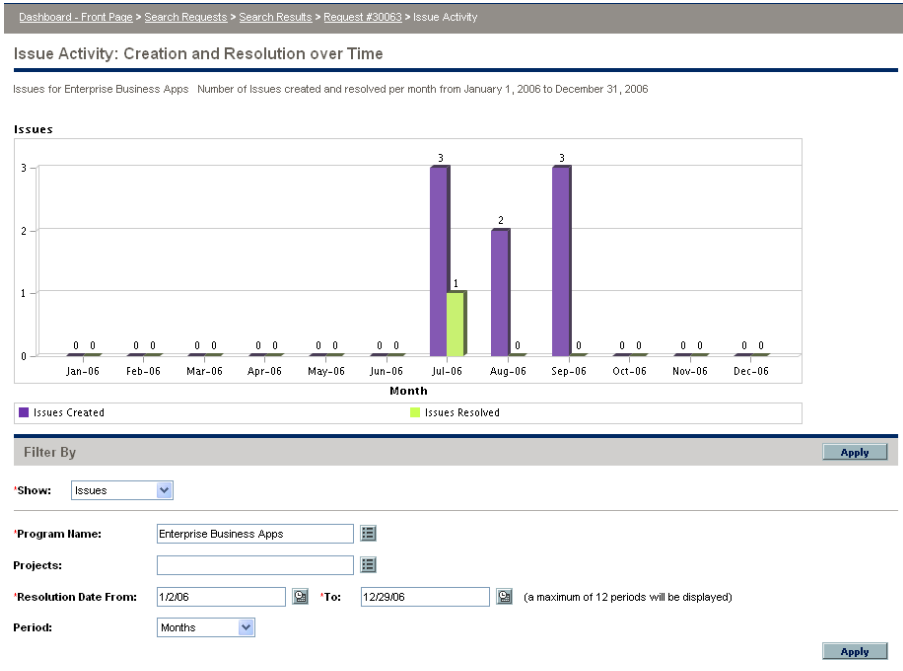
Dashboard - Front Page > Search Requests > Search Results > Request #30063 > Issue Activity

Issue Activity: Creation and Resolution over Time

Issues for Enterprise Business Apps   Number of Issues created and resolved per month from January 1, 2006 to December 31, 2006

Issues

3
2
1
0

0 0 0 0 0 0 0 0 0 0 0 0 3 1 2 0 3 0 0 0 0 0 0 0

Jan-06 Feb-06 Mar-06 Apr-06 May-06 Jun-06 Jul-06 Aug-06 Sep-06 Oct-06 Nov-06 Dec-06

Month

Issues Created   Issues Resolved

Filter By

Apply

*Show: Issues

*Program Name: Enterprise Business Apps

Projects:

*Resolution Date From: 1/2/06   *To: 12/29/06   (a maximum of 12 periods will be displayed)

Period: Months

Apply